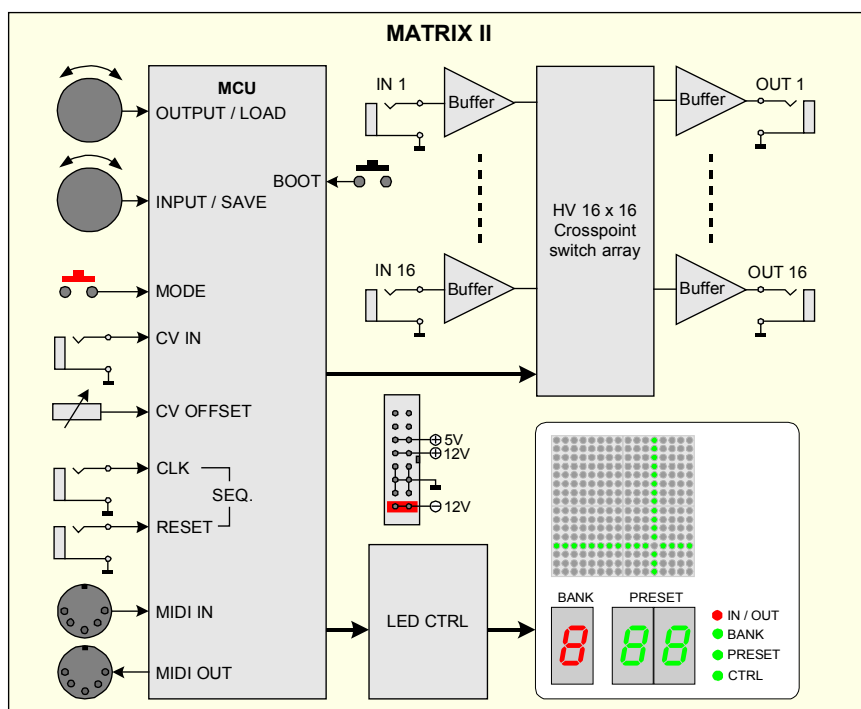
MATRIX II

MCU

OUTPUT / LOAD

INPUT / SAVE

BOOT

MODE

CV IN

CV OFFSET

CLK

SEQ.

RESET

MIDI IN

MIDI OUT

IN 1

Buffer

IN 16

Buffer

HV 16 x 16 Crosspoint switch array

Buffer

OUT 1

Buffer

OUT 16

$\oplus$5V

$\oplus$12V

$\ominus$12V

LED CTRL

BANK

PRESET

8

88

IN / OUT

BANK

PRESET

CTRL